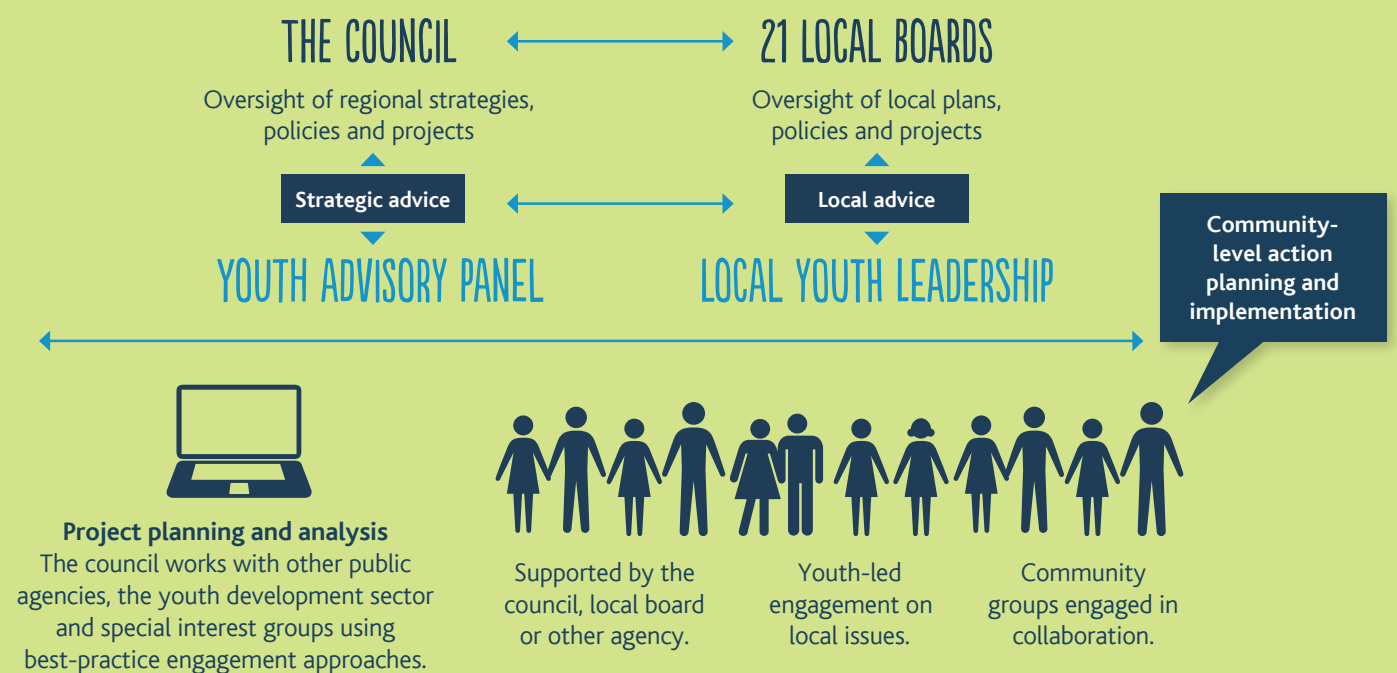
THE COUNCIL

21 LOCAL BOARDS

Oversight of regional strategies, policies and projects

Oversight of local plans, policies and projects

Strategic advice

Local advice

YOUTH ADVISORY PANEL

LOCAL YOUTH LEADERSHIP

Community-level action planning and implementation

Project planning and analysis
The council works with other public agencies, the youth development sector and special interest groups using best-practice engagement approaches.

Supported by the council, local board or other agency.

Youth-led engagement on local issues.

Community groups engaged in collaboration.